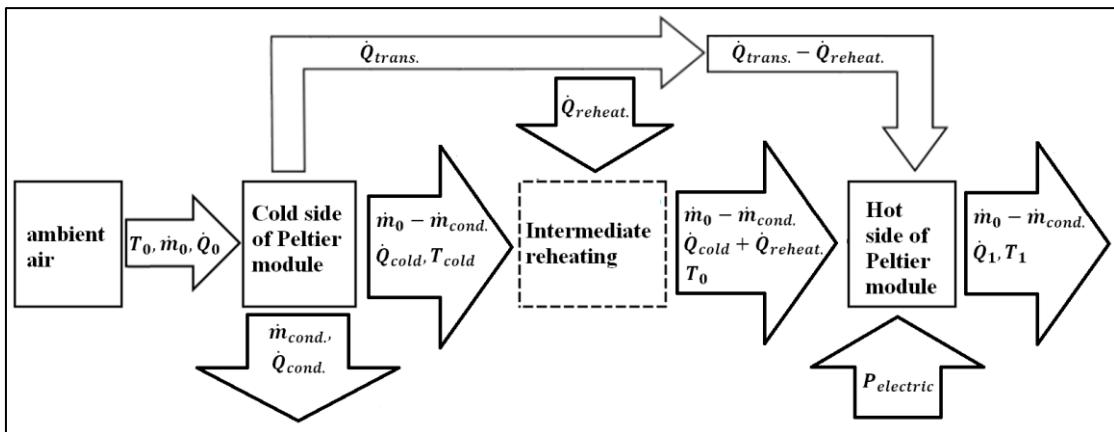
$\dot{Q}_{trans.}$

$\dot{Q}_{trans.} - \dot{Q}_{reheat.}$

$\dot{Q}_{reheat.}$

ambient air

$T_0, \dot{m}_0, \dot{Q}_0$

Cold side of Peltier module

$\dot{m}_0 - \dot{m}_{cond.}$
$\dot{Q}_{cold}, T_{cold}$

Intermediate reheating

$\dot{m}_0 - \dot{m}_{cond.}$
$\dot{Q}_{cold} + \dot{Q}_{reheat.}$
$T_0$

Hot side of Peltier module

$\dot{m}_0 - \dot{m}_{cond.}$
$\dot{Q}_1, T_1$

$\dot{m}_{cond.},$
$\dot{Q}_{cond.}$

$P_{electric}$